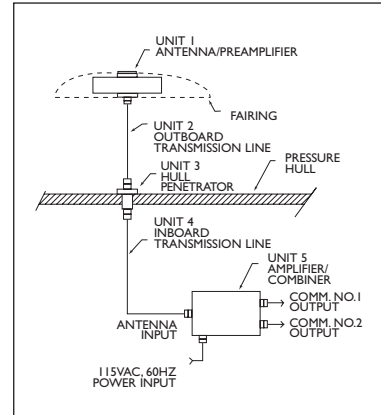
UNIT 1
ANTENNA/PREAMPLIFIER

FAIRING

UNIT 2
OUTBOARD
TRANSMISSION LINE

UNIT 3
HULL
PENETRATOR

PRESSURE
HULL

UNIT 4
INBOARD
TRANSMISSION LINE

UNIT 5
AMPLIFIER/
COMBINER

COMM. NO.1
OUTPUT

COMM. NO.2
OUTPUT

ANTENNA
INPUT

115VAC, 60HZ
POWER INPUT